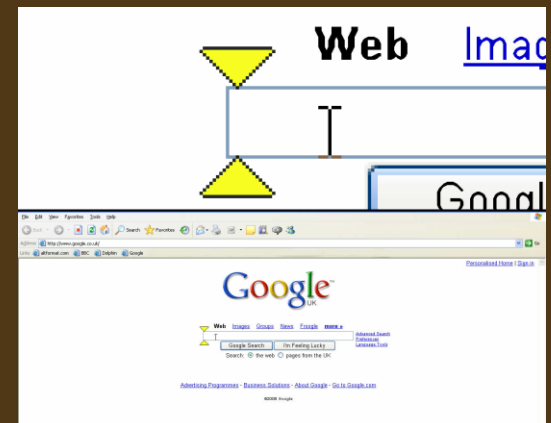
Web Imag

Googl

File Edit View Favorites Tools Help

Back Search Favorites

Address http://www.google.co.uk/ Go

Links BBC Dolphin Google

Personalised Home | Sign in

Google UK

Web Images Groups News Froogle more »

Advanced Search Preferences Language Tools

Google Search I'm Feeling Lucky

Search: the web pages from the UK

Advertising Programmes - Business Solutions - About Google - Go to Google.com

©2006 Google